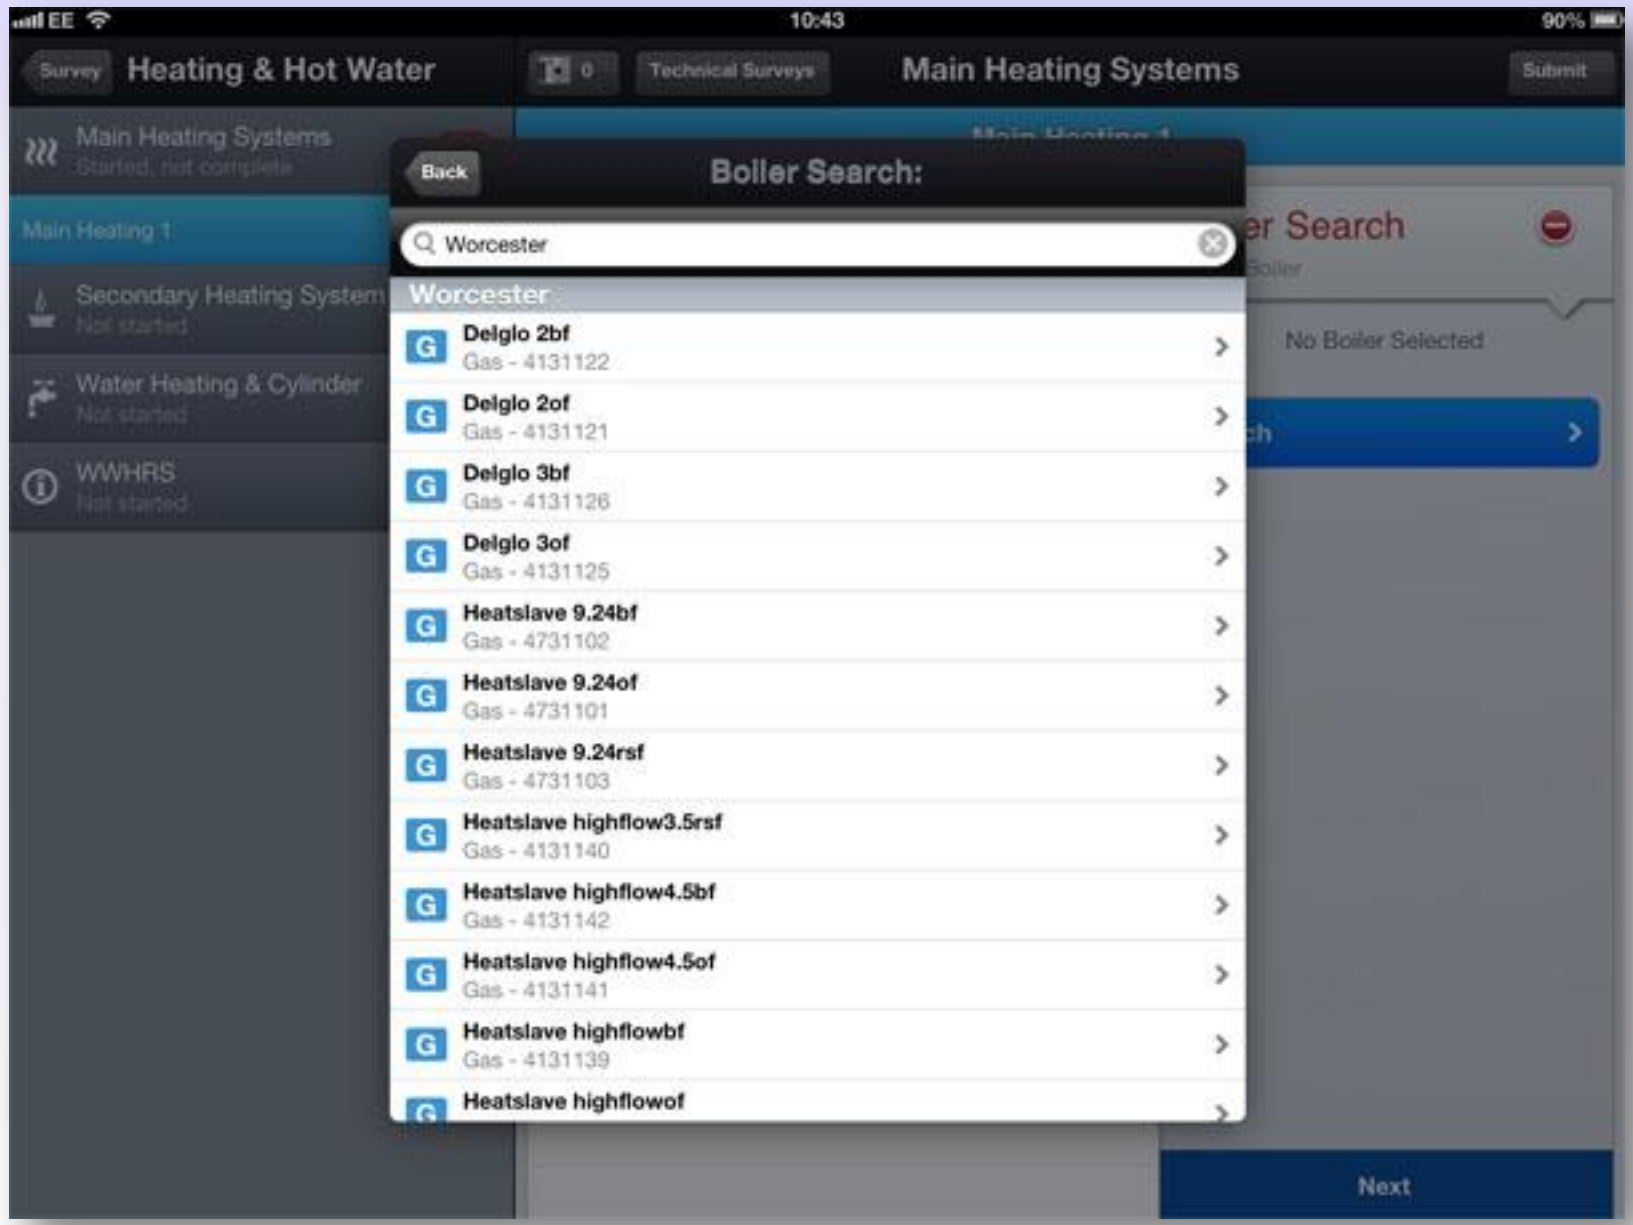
EE 10:43 90%

Survey Heating & Hot Water 0 Technical Surveys Main Heating Systems Submit

Main Heating Systems
Started, not complete

Main Heating 1

Secondary Heating System
Not started

Water Heating & Cylinder
Not started

WWHRS
Not started

Main Heating 1

er Search
Boiler

No Boiler Selected

ch

Next

Back Boiler Search:

Worcester

Worcester

G Delglo 2bf
Gas - 4131122

G Delglo 2of
Gas - 4131121

G Delglo 3bf
Gas - 4131126

G Delglo 3of
Gas - 4131125

G Heatslave 9.24bf
Gas - 4731102

G Heatslave 9.24of
Gas - 4731101

G Heatslave 9.24rsf
Gas - 4731103

G Heatslave highflow3.5rsf
Gas - 4131140

G Heatslave highflow4.5bf
Gas - 4131142

G Heatslave highflow4.5of
Gas - 4131141

G Heatslave highflowbf
Gas - 4131139

G Heatslave highflowof